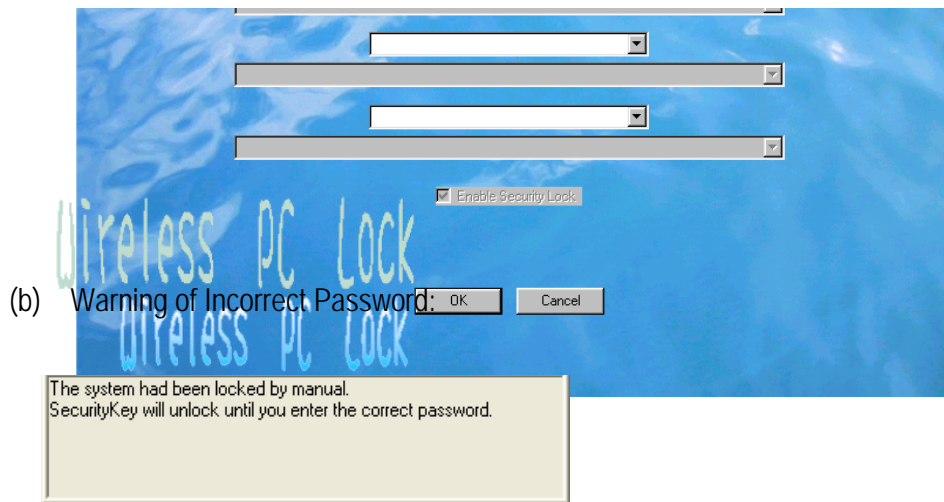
Enable Security Lock

Wireless PC Lock

(b) Warning of Incorrect Password:

OK Cancel

Wireless PC Lock

The system had been locked by manual.
SecurityKey will unlock until you enter the correct password.